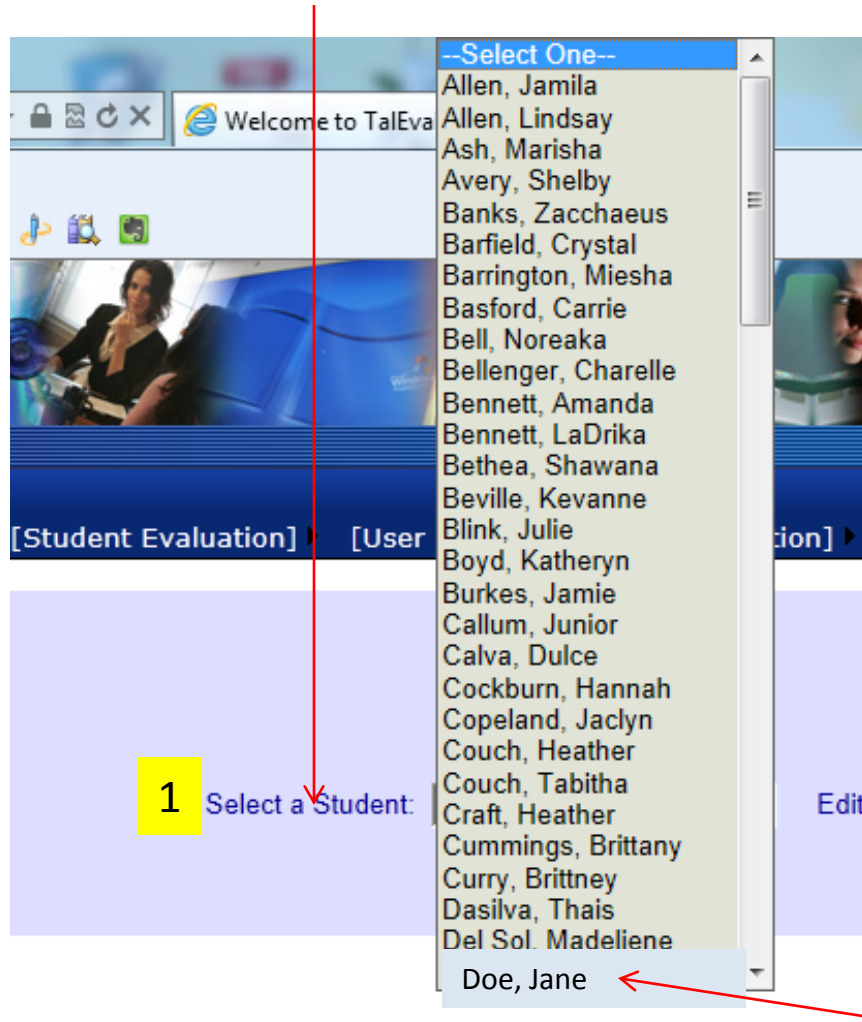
Welcome to TalEva

--Select One--
Allen, Jamila
Allen, Lindsay
Ash, Marisha
Avery, Shelby
Banks, Zacchaeus
Barfield, Crystal
Barrington, Miesha
Basford, Carrie
Bell, Noreaka
Bellenger, Charelle
Bennett, Amanda
Bennett, LaDrika
Bethea, Shawana
Beville, Kevanne
Blink, Julie
Boyd, Katheryn
Burkes, Jamie
Callum, Junior
Calva, Dulce
Cockburn, Hannah
Copeland, Jaclyn
Couch, Heather
Couch, Tabitha
Craft, Heather
Cummings, Brittany
Curry, Brittney
Dasilva, Thais
Del Sol, Madeliene

[Student Evaluation] [User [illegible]tion]

1 Select a Student: Edit

Doe, Jane